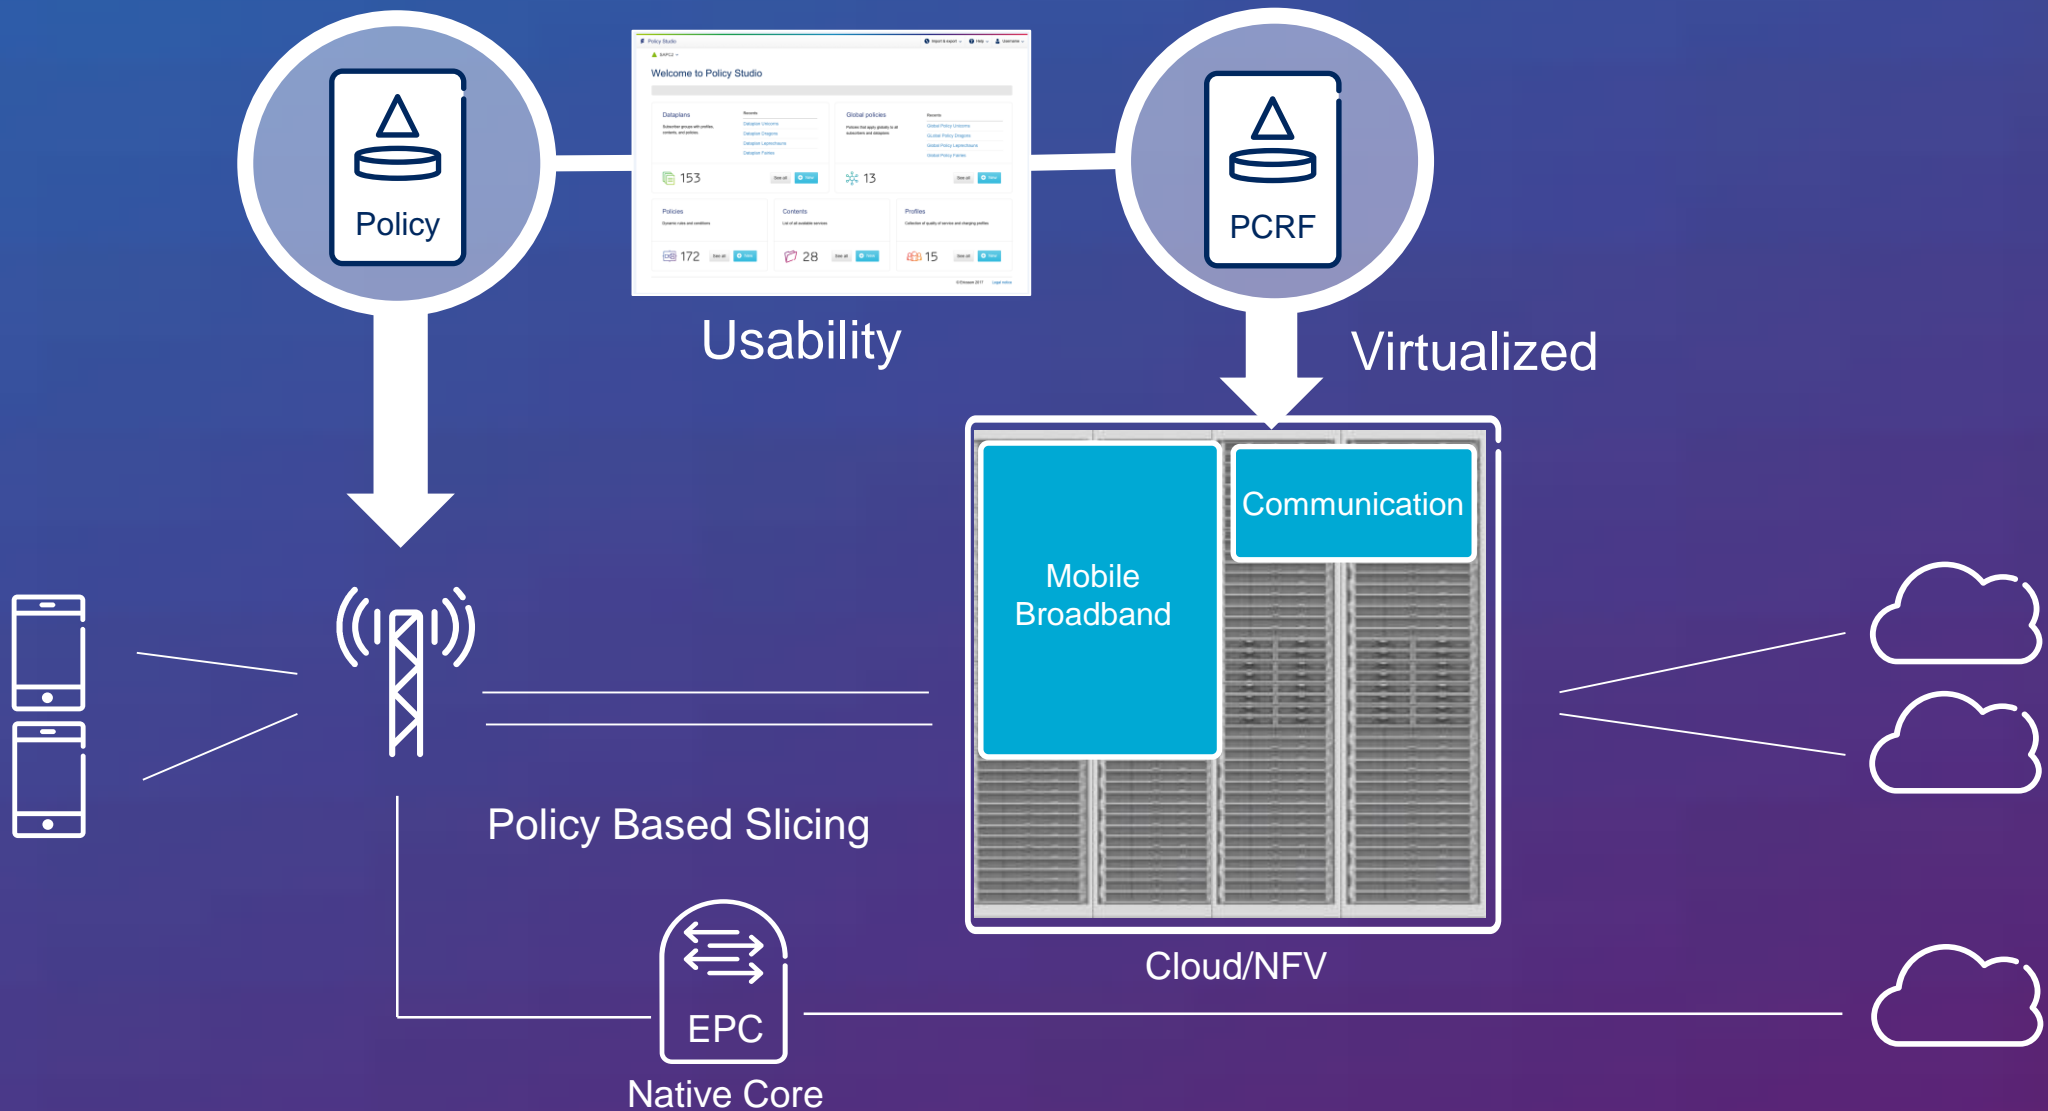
Policy

Policy Studio

Welcome to Policy Studio

Dataplans

153

Global policies

13

Policies

172

Contents

28

Profiles

15

Usability

PCRF

Virtualized

Communication

Mobile Broadband

Policy Based Slicing

Cloud/NFV

EPC

Native Core